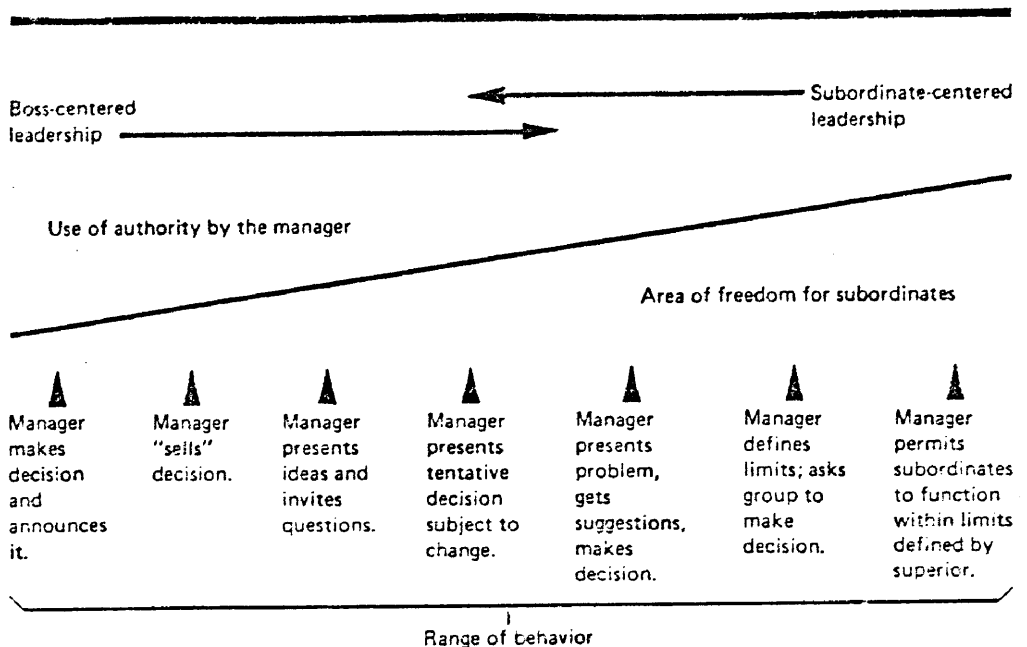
Boss-centered leadership

Subordinate-centered leadership

Use of authority by the manager

Area of freedom for subordinates

Manager makes decision and announces it.

Manager "sells" decision.

Manager presents ideas and invites questions.

Manager presents tentative decision subject to change.

Manager presents problem, gets suggestions, makes decision.

Manager defines limits; asks group to make decision.

Manager permits subordinates to function within limits defined by superior.

Range of behavior